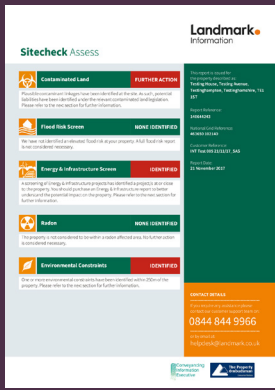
Landmark Information

Sitecheck Assess

Contaminated Land FURTHER ACTION

Flood Risk Screen NONE IDENTIFIED

Energy & Infrastructure Screen IDENTIFIED

Radon NONE IDENTIFIED

Environmental Constraints IDENTIFIED

This report is issued for the property described as:

Report Reference:

National Grid Reference:

Customer Reference:

Report Date:

CONTACT DETAILS

0844 844 9966

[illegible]@landmark.co.uk

The Property Ombudsman